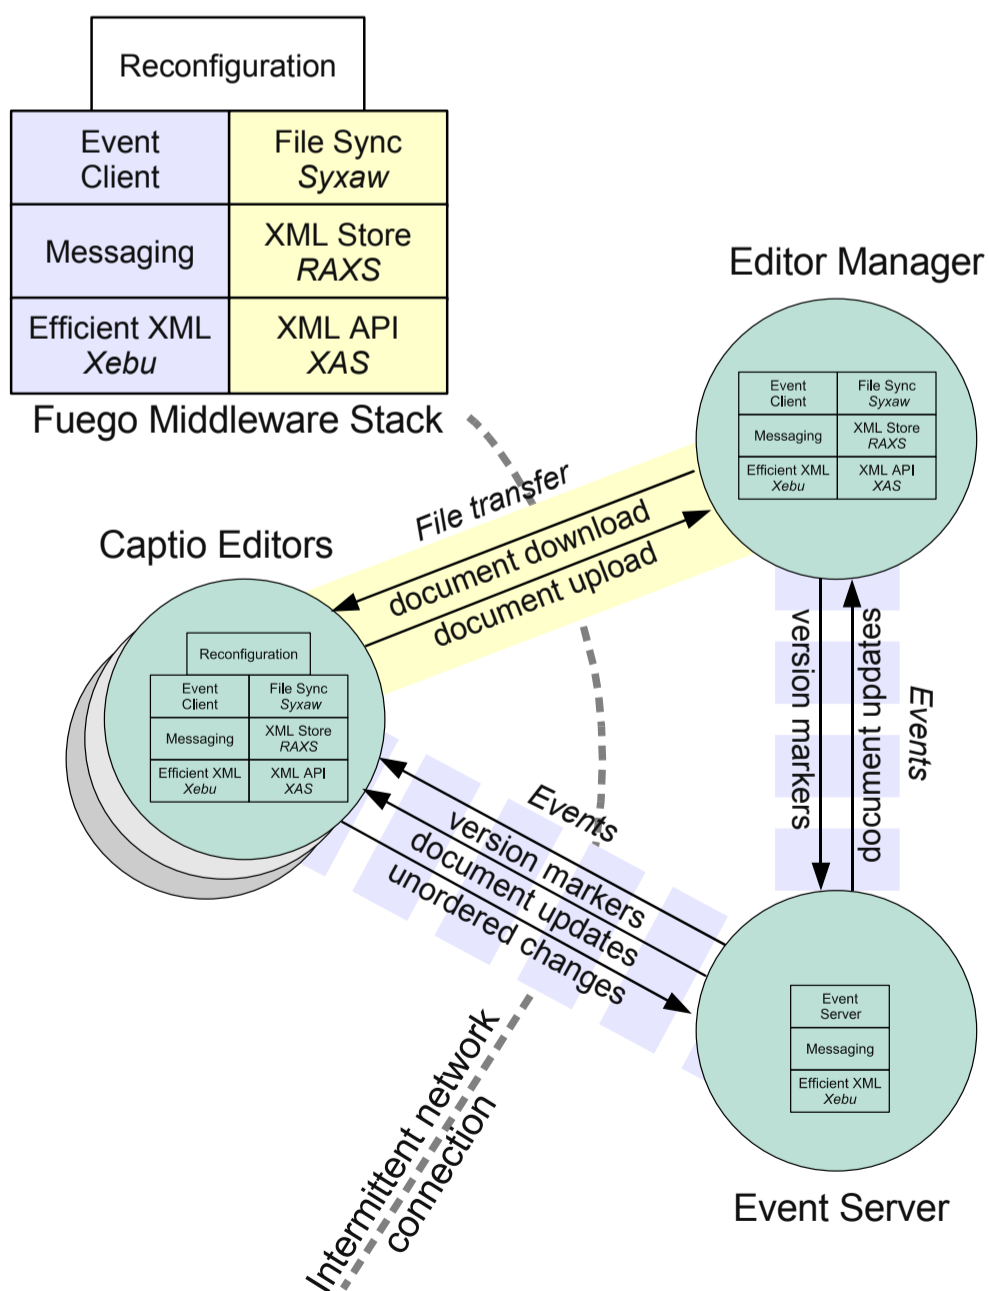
Reconfiguration

| Event Client | File Sync *Syxaw* |
|---|---|
| Messaging | XML Store *RAXS* |
| Efficient XML *Xebu* | XML API *XAS* |

Fuego Middleware Stack

Editor Manager

| Event Client | File Sync *Syxaw* |
|---|---|
| Messaging | XML Store *RAXS* |
| Efficient XML *Xebu* | XML API *XAS* |

File transfer
document download
document upload

Captio Editors

Reconfiguration

| Event Client | File Sync *Syxaw* |
|---|---|
| Messaging | XML Store *RAXS* |
| Efficient XML *Xebu* | XML API *XAS* |

version markers
document updates
Events

Events
version markers
document updates
unordered changes

Event Server
Messaging
Efficient XML *Xebu*

Event Server

Intermittent network connection